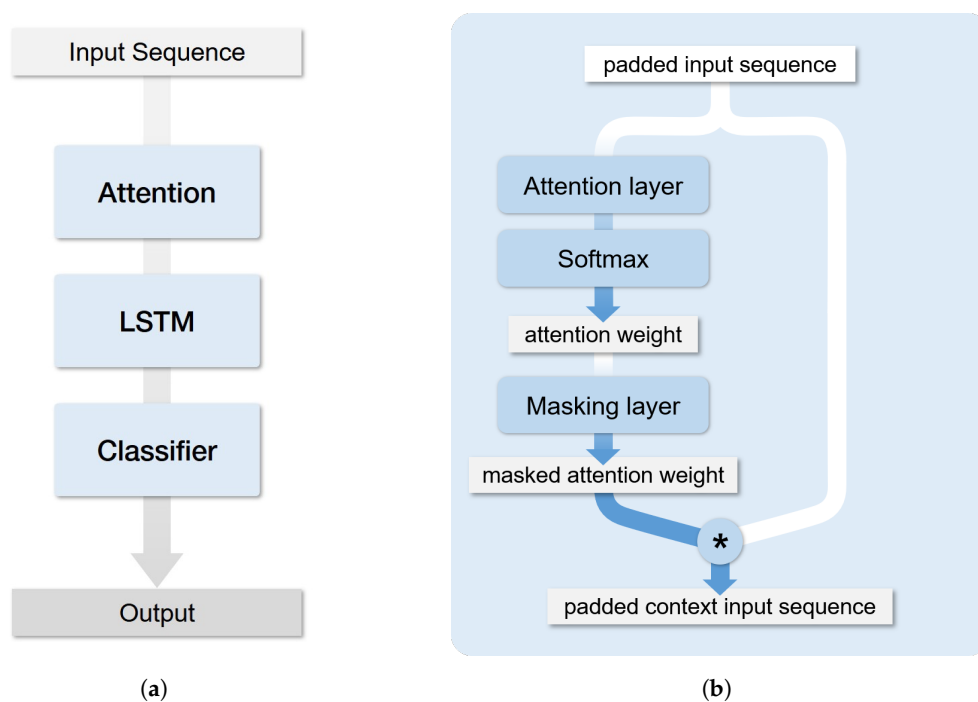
Input Sequence

Attention

LSTM

Classifier

Output

(a)

padded input sequence

Attention layer

Softmax

attention weight

Masking layer

masked attention weight

*

padded context input sequence

(b)